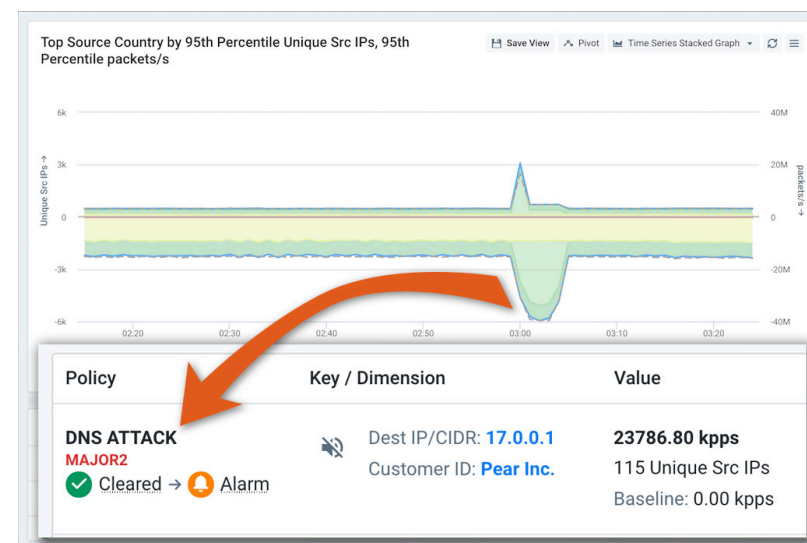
Top Source Country by 95th Percentile Unique Src IPs, 95th Percentile packets/s

Save View Pivot Time Series Stacked Graph

6k
3k
0
-3k
-6k

Unique Src IPs →

40M
20M
0
-20M
-40M

packets/s →

02:20 02:30 02:40 02:50 03:00 03:10 03:20

| Policy | Key / Dimension | Value |
|---|---|---|
| DNS ATTACK MAJOR2 Cleared → Alarm | Dest IP/CIDR: 17.0.0.1 Customer ID: Pear Inc. | 23786.80 kpps 115 Unique Src IPs Baseline: 0.00 kpps |